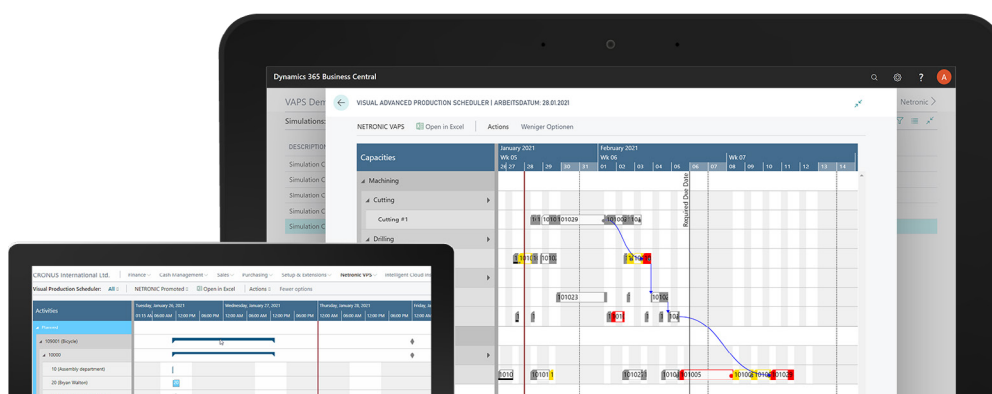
Dynamics 365 Business Central

A

VAPS Dem

Simulations:

DESCRIPTION

Simulation C

Simulation C

Simulation C

Simulation C

Simulation C

Netronic

VISUAL ADVANCED PRODUCTION SCHEDULER | ARBEITSDATUM: 28.01.2021

NETRONIC VAPS Open in Excel Actions Weniger Optionen

Capacities

Machining

Cutting

Cutting #1

Drilling

January 2021
Wk 05
26 27 28 29 30 31

February 2021
Wk 06
01 02 03 04 05 06 07
Wk 07
08 09 10 11 12 13 14

Required Due Date

101029

101023

101005

CRONUS International Ltd. Finance Cash Management Sales Purchasing Setup & Extensions Netronic VPS Intelligent Cloud Ins

Visual Production Scheduler: All NETRONIC Promoted Open in Excel Actions Fewer options

Activities

Tuesday, January 26, 2021 Wednesday, January 27, 2021 Thursday, January 28, 2021

Planned

109001 (Bicycle)

10000

10 (Assembly department)

20 (Bryan Walton)